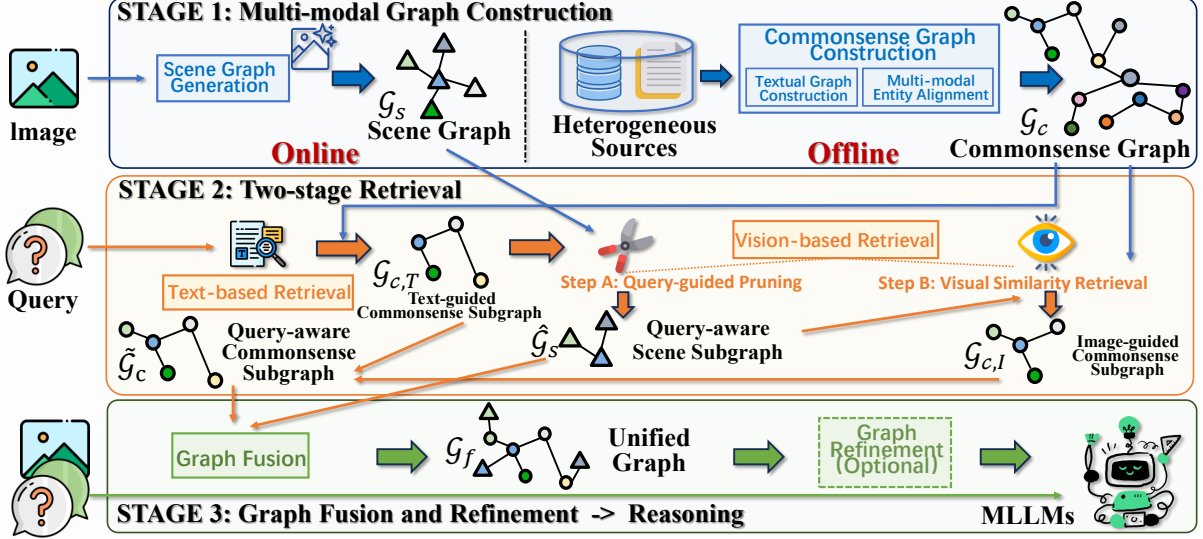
STAGE 1: Multi-modal Graph Construction

Image

Scene Graph Generation

$\mathcal{G}_s$
Scene Graph

Online

Heterogeneous Sources

Commonsense Graph Construction

Textual Graph Construction

Multi-modal Entity Alignment

Offline

$\mathcal{G}_c$
Commonsense Graph

STAGE 2: Two-stage Retrieval

Query

Text-based Retrieval

$\mathcal{G}_{c,T}$
Text-guided Commonsense Subgraph

Vision-based Retrieval

Step A: Query-guided Pruning

Step B: Visual Similarity Retrieval

$\tilde{\mathcal{G}}_c$
Query-aware Commonsense Subgraph

$\hat{\mathcal{G}}_s$
Query-aware Scene Subgraph

$\mathcal{G}_{c,I}$
Image-guided Commonsense Subgraph

Graph Fusion

$\mathcal{G}_f$
Unified Graph

Graph Refinement (Optional)

STAGE 3: Graph Fusion and Refinement -> Reasoning

MLLMs